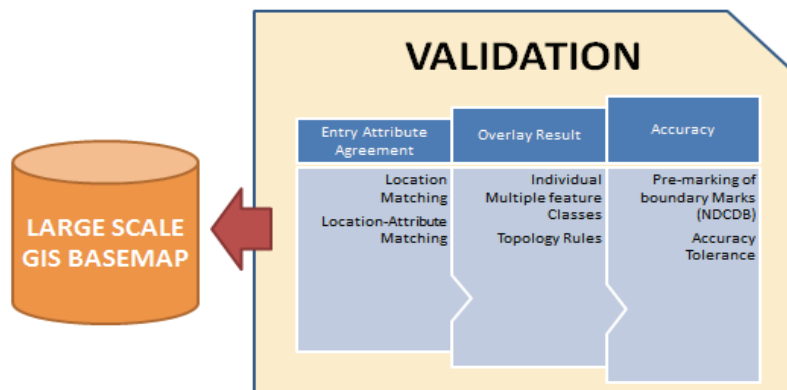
VALIDATION

LARGE SCALE GIS BASEMAP

Entry Attribute Agreement

Location Matching

Location-Attribute Matching

Overlay Result

Individual Multiple feature Classes

Topology Rules

Accuracy

Pre-marking of boundary Marks (NDCDB)

Accuracy Tolerance